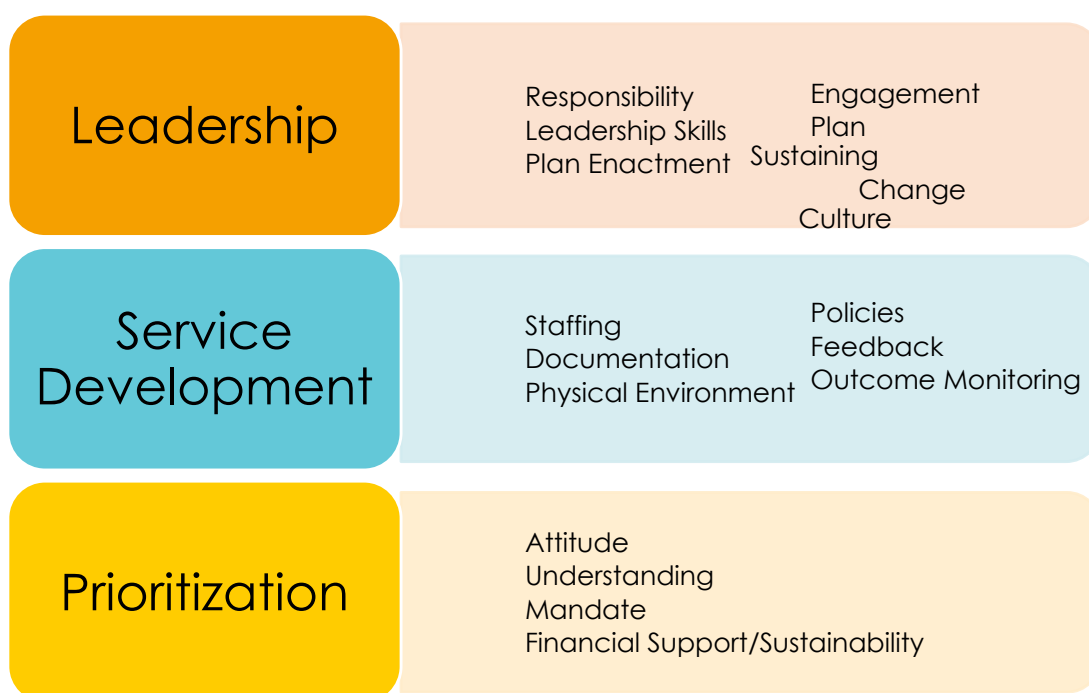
Leadership

Responsibility
Leadership Skills
Plan Enactment

Engagement
Plan
Sustaining
Change
Culture

Service Development

Staffing
Documentation
Physical Environment

Policies
Feedback
Outcome Monitoring

Prioritization

Attitude
Understanding
Mandate
Financial Support/Sustainability